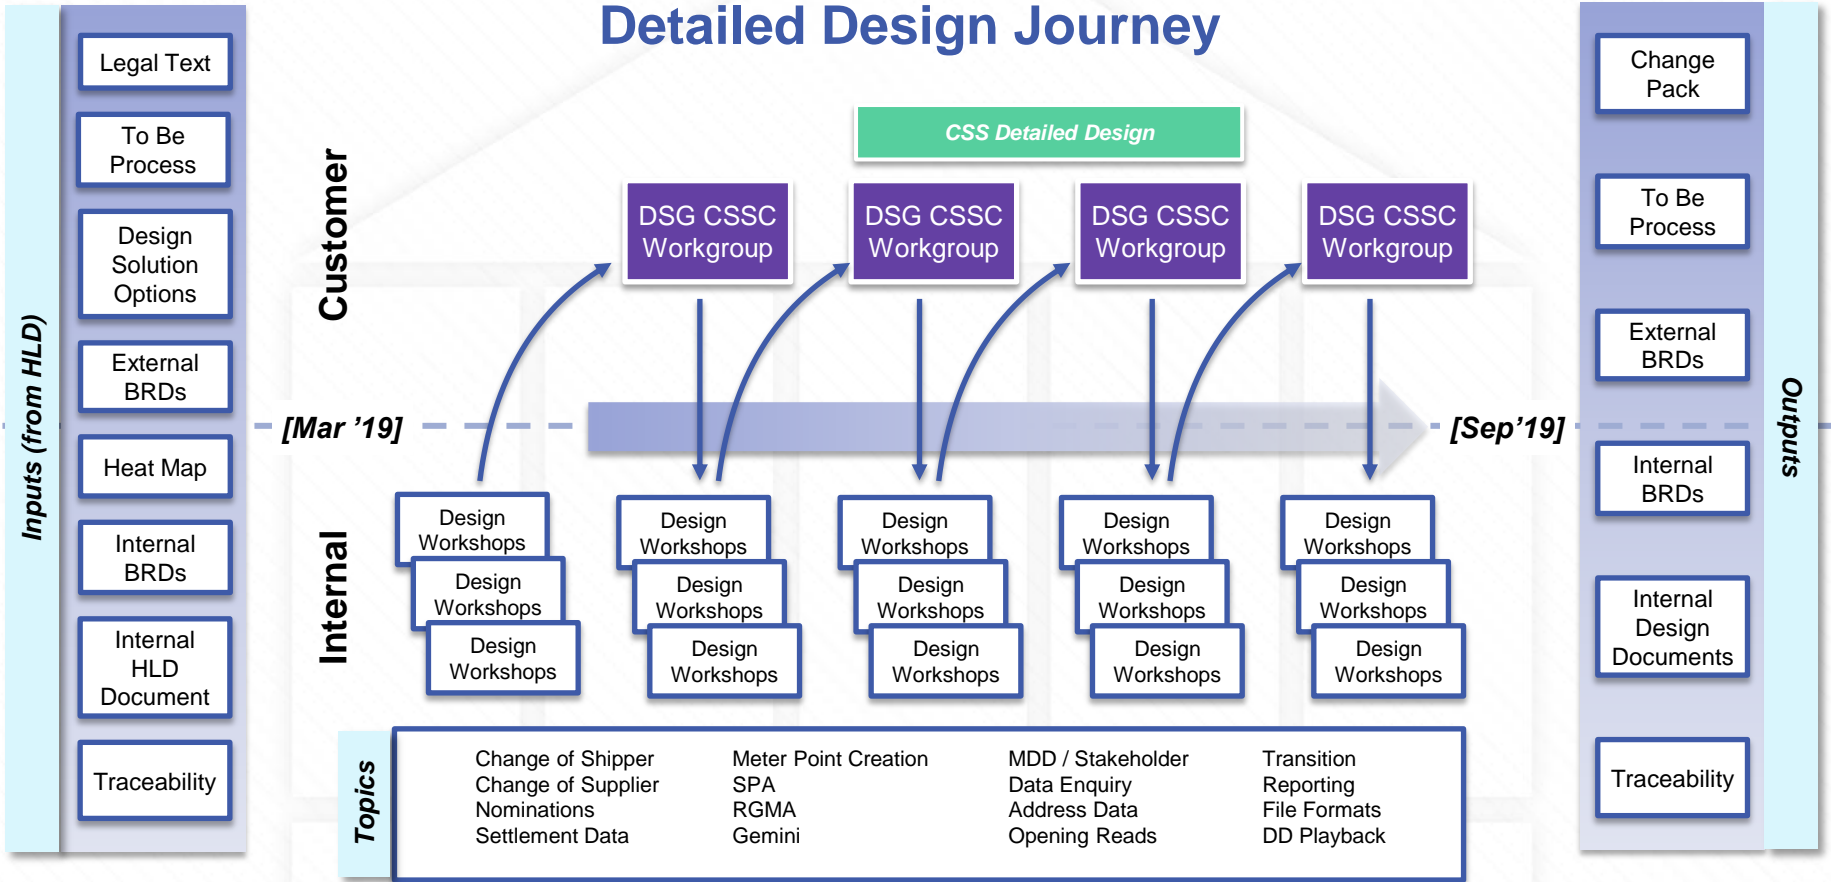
Inputs (from HLD)

Legal Text

To Be Process

Design Solution Options

External BRDs

Heat Map

Internal BRDs

Internal HLD Document

Traceability

Detailed Design Journey

CSS Detailed Design

Customer

DSG CSSC Workgroup

DSG CSSC Workgroup

DSG CSSC Workgroup

DSG CSSC Workgroup

[Mar '19]

[Sep'19]

Internal

Design Workshops
Design Workshops
Design Workshops

Design Workshops
Design Workshops
Design Workshops

Design Workshops
Design Workshops
Design Workshops

Design Workshops
Design Workshops
Design Workshops

Design Workshops
Design Workshops
Design Workshops

Topics

Change of Shipper
Change of Supplier
Nominations
Settlement Data

Meter Point Creation
SPA
RGMA
Gemini

MDD / Stakeholder
Data Enquiry
Address Data
Opening Reads

Transition
Reporting
File Formats
DD Playback

Change Pack

To Be Process

External BRDs

Internal BRDs

Internal Design Documents

Traceability

Outputs